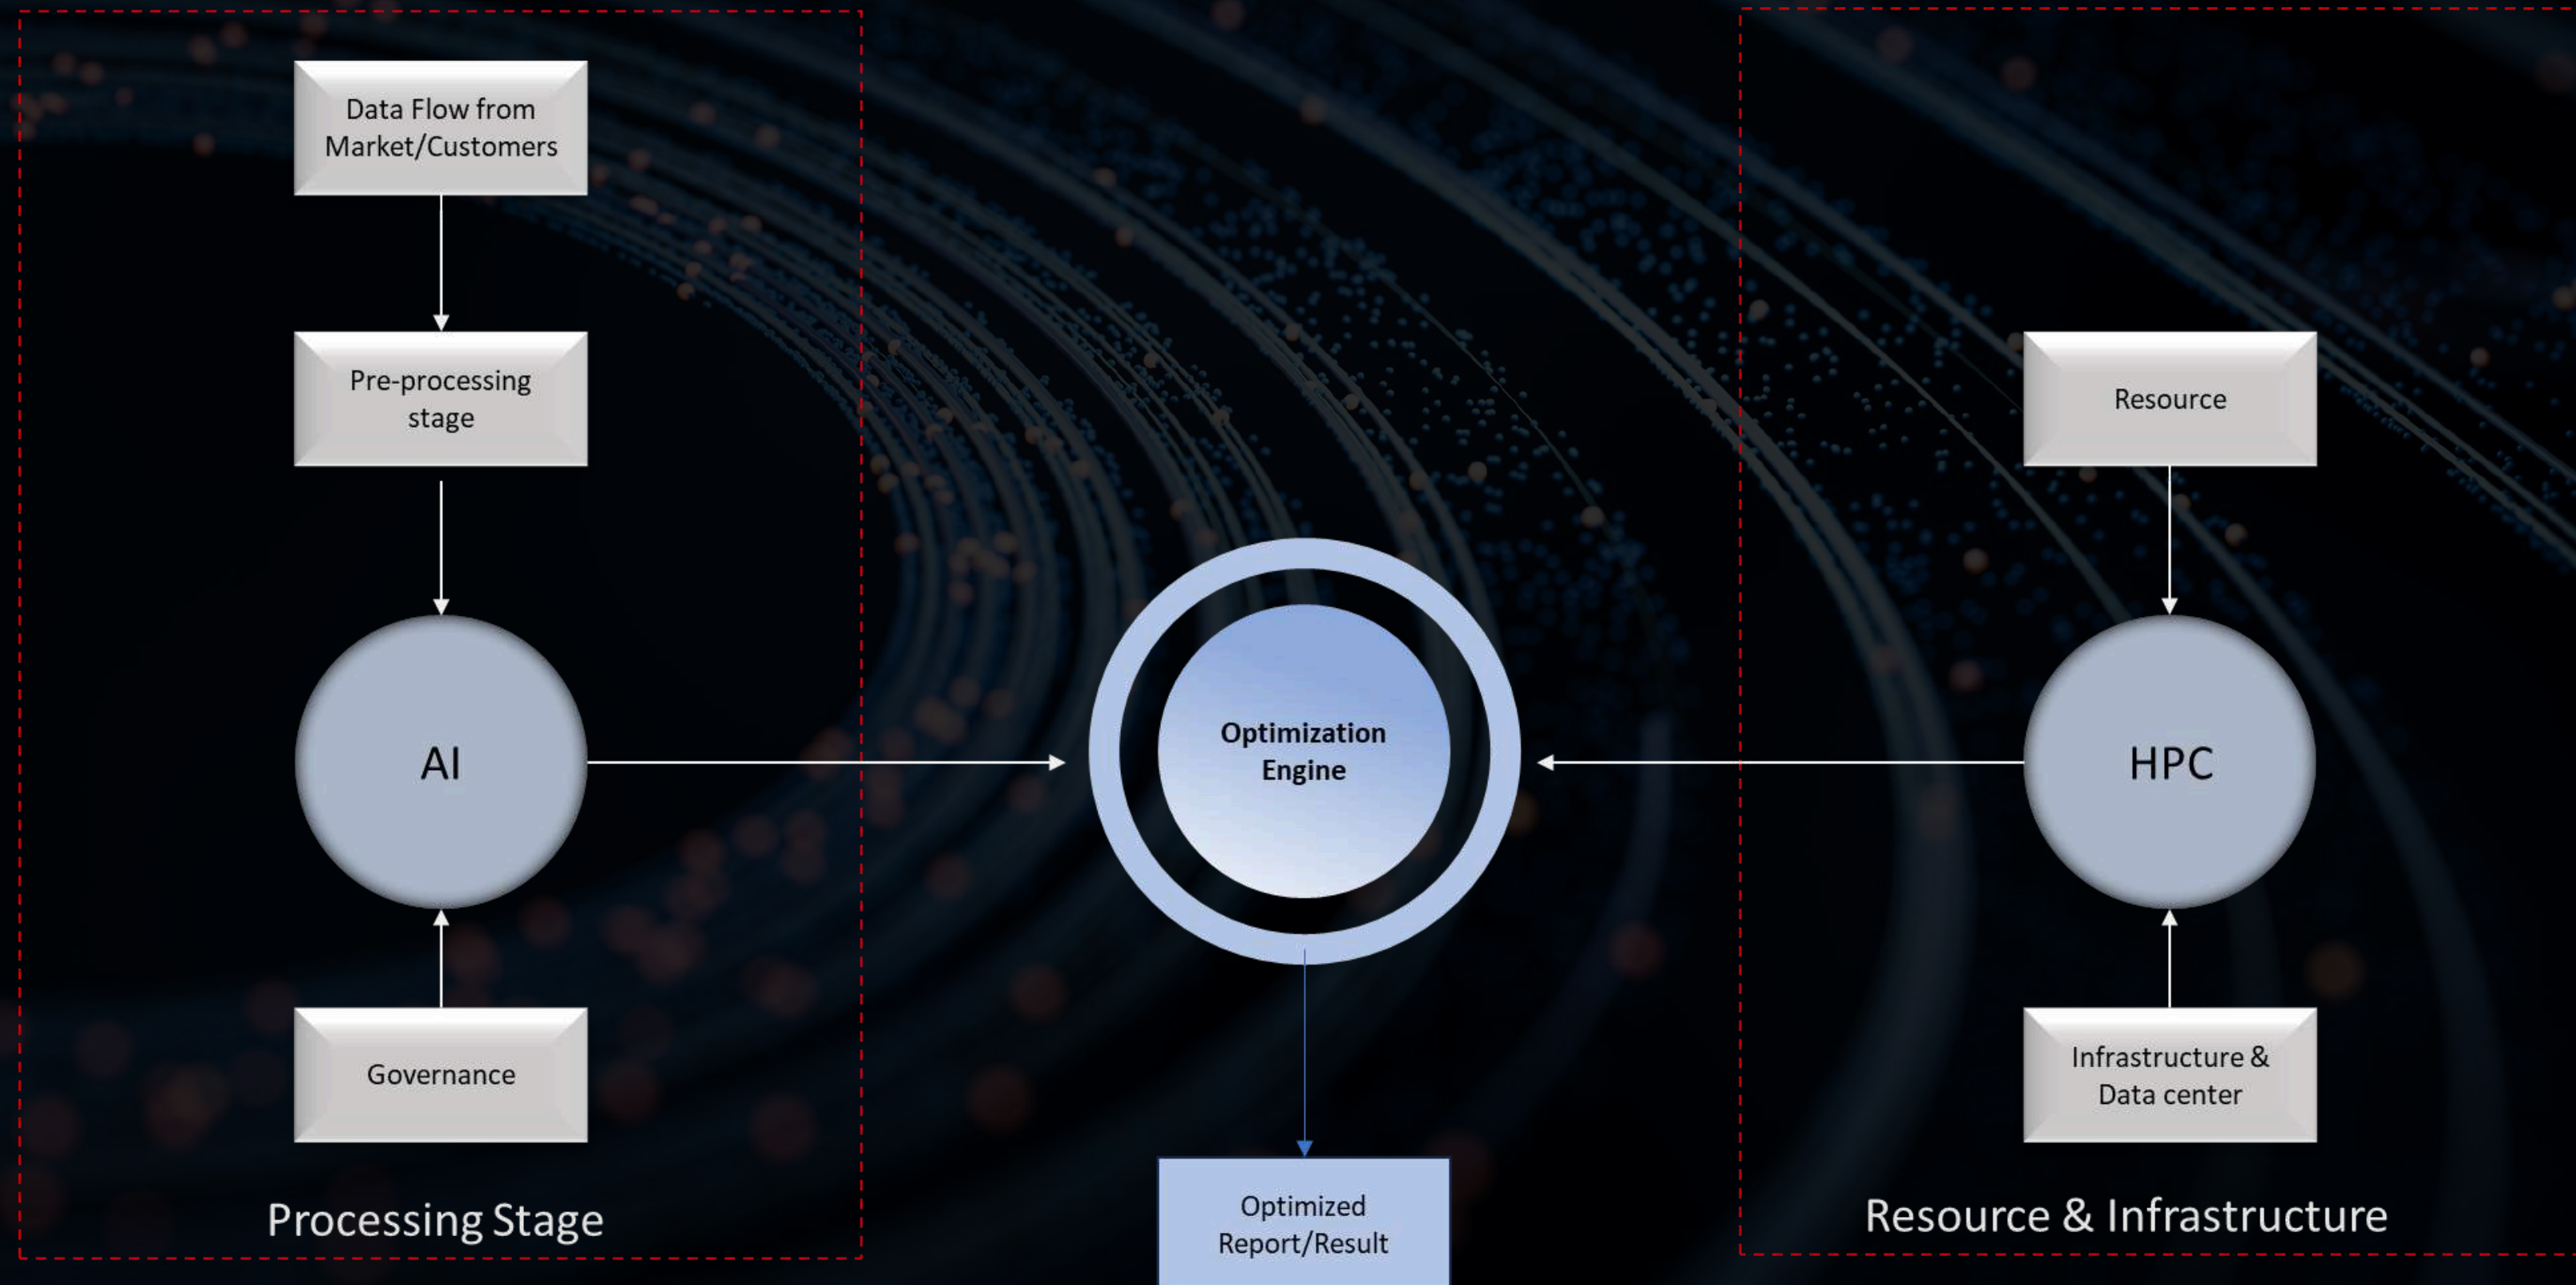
Data Flow from Market/Customers

Pre-processing stage

AI

Governance

Processing Stage

Optimization Engine

Optimized Report/Result

Resource

HPC

Infrastructure & Data center

Resource & Infrastructure